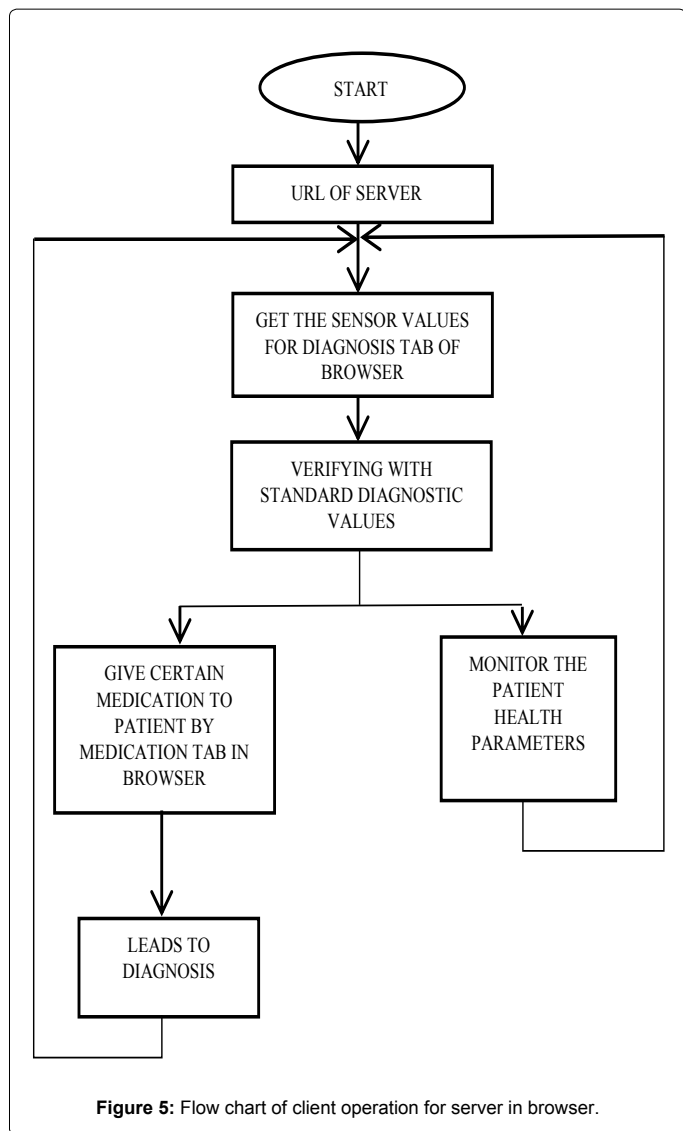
START

URL OF SERVER

GET THE SENSOR VALUES FOR DIAGNOSIS TAB OF BROWSER

VERIFYING WITH STANDARD DIAGNOSTIC VALUES

GIVE CERTAIN MEDICATION TO PATIENT BY MEDICATION TAB IN BROWSER

MONITOR THE PATIENT HEALTH PARAMETERS

LEADS TO DIAGNOSIS

**Figure 5:** Flow chart of client operation for server in browser.